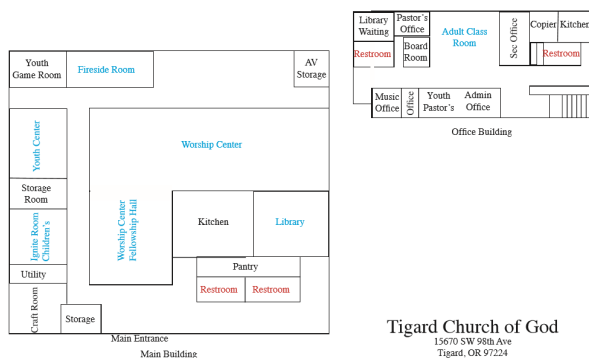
Library Waiting
Pastor's Office
Adult Class Room
Sec Office
Copier
Kitchen
Restroom
Board Room
Restroom
Music Office
Office
Youth Pastor's
Admin Office
Office Building

Youth Game Room
Fireside Room
AV Storage
Youth Center
Worship Center
Storage Room
Ignite Room Children's
Worship Center Fellowship Hall
Kitchen
Library
Utility
Pantry
Craft Room
Restroom
Restroom
Storage
Main Entrance
Main Building

Tigard Church of God
15670 SW 98th Ave
Tigard, OR 97224